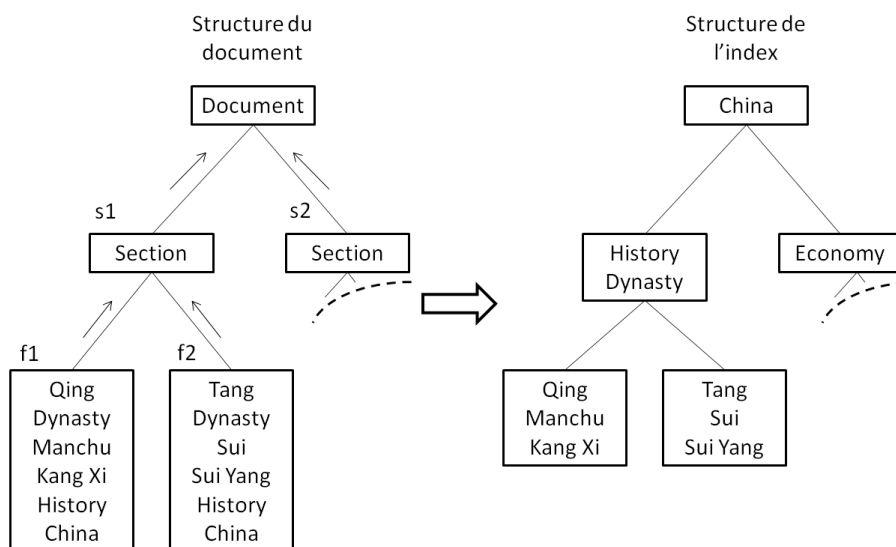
Structure du document

Document

s1

s2

Section

Section

f1

f2

Qing
Dynasty
Manchu
Kang Xi
History
China

Tang
Dynasty
Sui
Sui Yang
History
China

Structure de l'index

China

History
Dynasty

Economy

Qing
Manchu
Kang Xi

Tang
Sui
Sui Yang